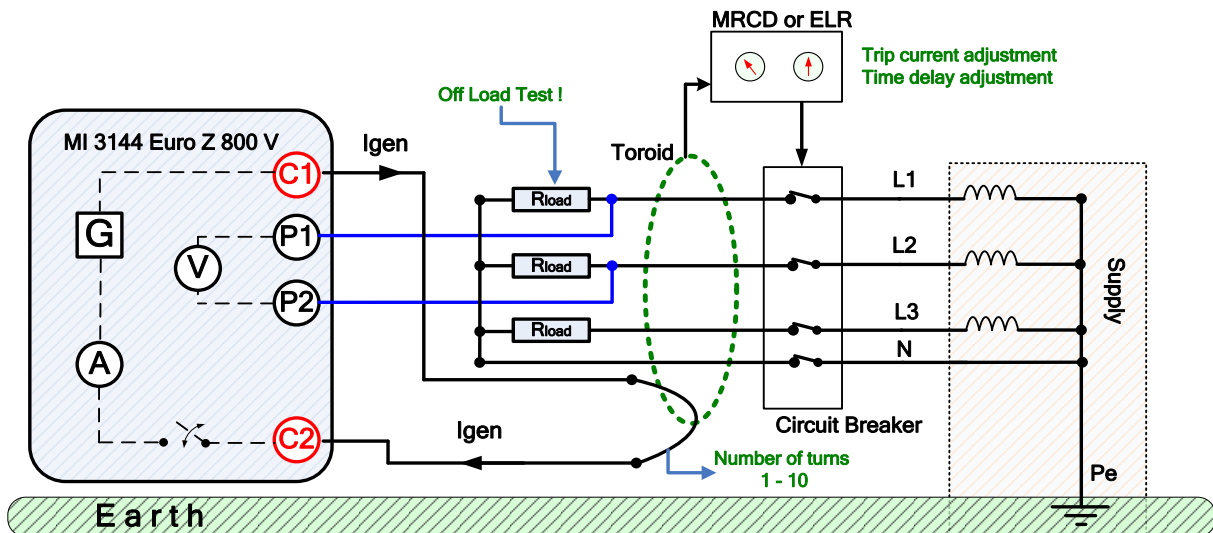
MRCD or ELR

Trip current adjustment
Time delay adjustment

Off Load Test !

MI 3144 Euro Z 800 V

Igen

Toroid

C1

G

P1

V

P2

A

C2

Rload

Rload

Rload

L1

L2

L3

N

Supply

Circuit Breaker

Igen

Number of turns
1 - 10

Pe

Earth